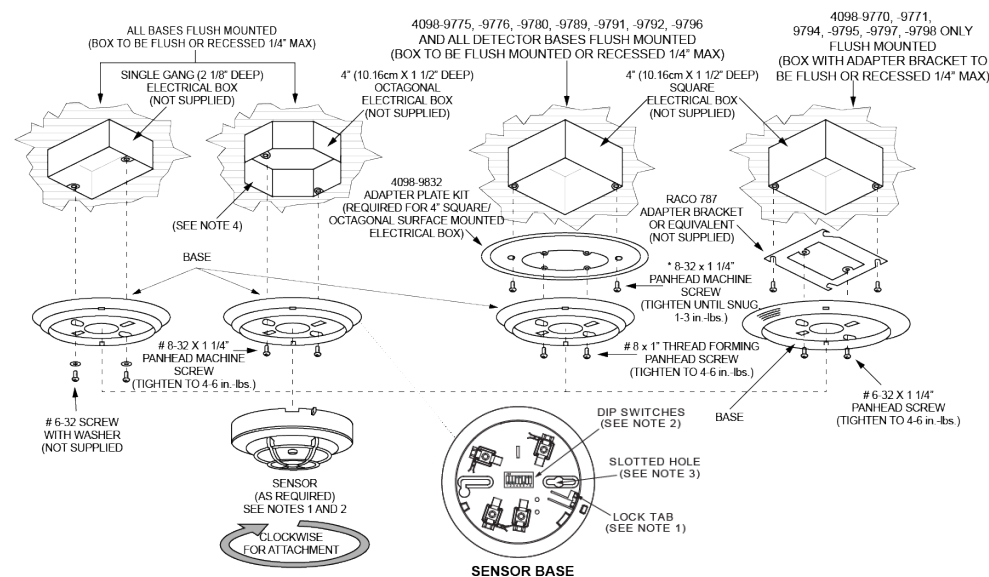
ALL BASES FLUSH MOUNTED
(BOX TO BE FLUSH OR RECESSED 1/4" MAX)

4098-9775, -9776, -9780, -9789, -9791, -9792, -9796
AND ALL DETECTOR BASES FLUSH MOUNTED
(BOX TO BE FLUSH MOUNTED OR RECESSED 1/4" MAX)

4098-9770, -9771,
9794, -9795, -9797, -9798 ONLY
FLUSH MOUNTED
(BOX WITH ADAPTER BRACKET TO BE FLUSH OR RECESSED 1/4" MAX)

SINGLE GANG (2 1/8" DEEP)
ELECTRICAL BOX
(NOT SUPPLIED)

4" (10.16cm X 1 1/2" DEEP)
OCTAGONAL
ELECTRICAL BOX
(NOT SUPPLIED)

4" (10.16cm X 1 1/2" DEEP)
SQUARE
ELECTRICAL BOX
(NOT SUPPLIED)

(SEE NOTE 4)

4098-9832
ADAPTER PLATE KIT
(REQUIRED FOR 4" SQUARE/
OCTAGONAL SURFACE MOUNTED
ELECTRICAL BOX)

RACO 787
ADAPTER BRACKET
OR EQUIVALENT
(NOT SUPPLIED)

BASE

* 8-32 x 1 1/4"
PANHEAD MACHINE
SCREW
(TIGHTEN UNTIL SNUG
1-3 in.-lbs.)

# 8-32 X 1 1/4"
PANHEAD MACHINE
SCREW
(TIGHTEN TO 4-6 in.-lbs.)

# 8 x 1" THREAD FORMING
PANHEAD SCREW
(TIGHTEN TO 4-6 in.-lbs.)

# 6-32 SCREW
WITH WASHER
(NOT SUPPLIED)

BASE

# 6-32 X 1 1/4"
PANHEAD SCREW
(TIGHTEN TO 4-6 in.-lbs.)

DIP SWITCHES
(SEE NOTE 2)

SLOTTED HOLE
(SEE NOTE 3)

LOCK TAB
(SEE NOTE 1)

SENSOR
(AS REQUIRED)
SEE NOTES 1 AND 2

CLOCKWISE
FOR ATTACHMENT

SENSOR BASE